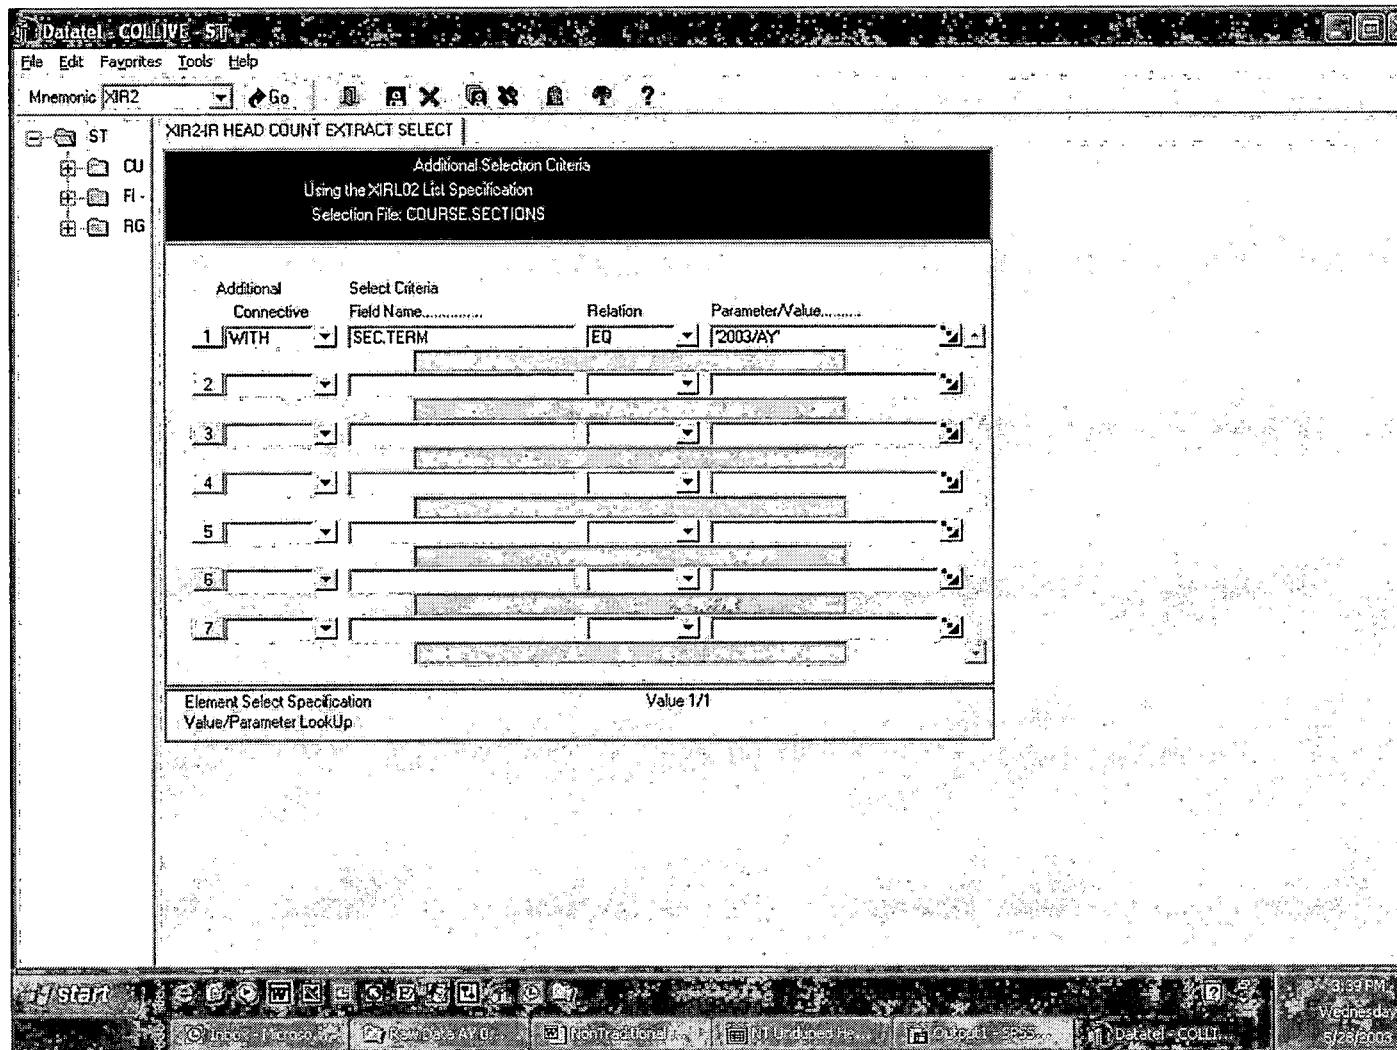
Datatel - COLLIVE - ST

File Edit Favorites Tools Help

Mnemonic XIR2 Go ?

ST
CU
FI
RG

XIR2-IR HEAD COUNT EXTRACT SELECT

Additional Selection Criteria
Using the XIRL02 List Specification
Selection File: COURSE.SECTIONS

| | Additional Connective | Select Criteria Field Name.......... | Relation | Parameter/Value......... |
|---|---|---|---|---|
| 1 | WITH | SEC.TERM | EQ | '2003/AY' |
| 2 | | | | |
| 3 | | | | |
| 4 | | | | |
| 5 | | | | |
| 6 | | | | |
| 7 | | | | |

Element Select Specification
Value/Parameter LookUp

Value 1/1

start

Inbox - Microso... Raw Data AY 0... NonTraditional... NT Undupned He... Output1 - SPSS... Datatel - COLLI...

3:39 PM
Wednesday
5/28/2008